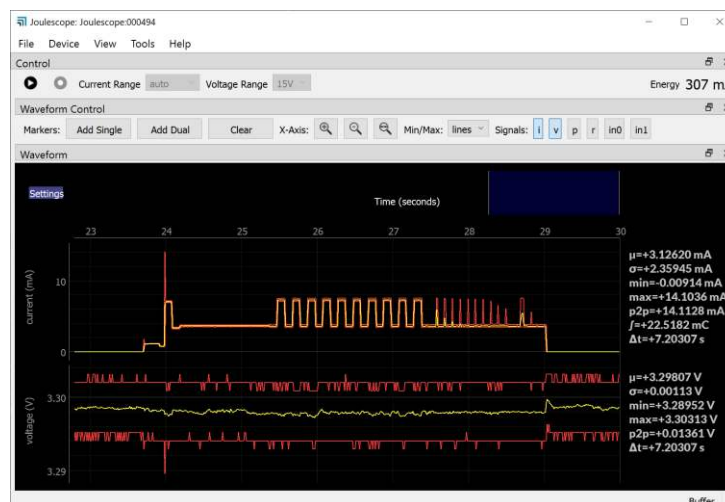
Joulescope: Joulescope:000494

File Device View Tools Help

Control

Current Range auto Voltage Range 15V

Energy 307 m

Waveform Control

Markers: Add Single Add Dual Clear X-Axis: Min/Max: lines Signals: i v p r in0 in1

Waveform

Settings

Time (seconds)

23 24 25 26 27 28 29 30

current (mA)

10

0

μ=+3.12620 mA
σ=+2.35945 mA
min=-0.00914 mA
max=+14.1036 mA
p2p=+14.1128 mA
∫=+22.5182 mC
Δt=+7.20307 s

voltage (V)

3.30

3.29

μ=+3.29807 V
σ=+0.00113 V
min=+3.28952 V
max=+3.30313 V
p2p=+0.01361 V
Δt=+7.20307 s

Buffer